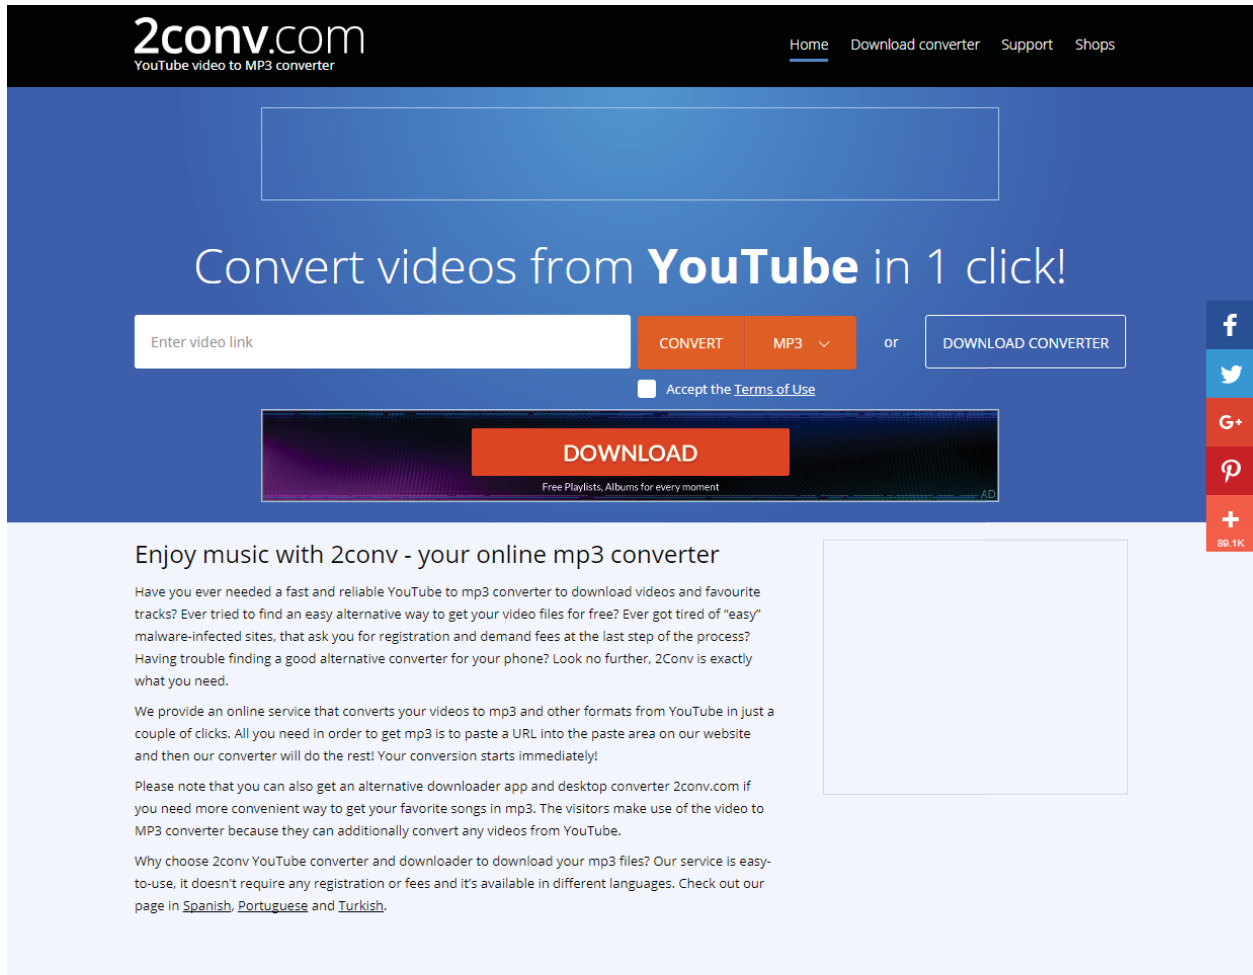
2conv.com
YouTube video to MP3 converter

Home Download converter Support Shops

Convert videos from **YouTube** in 1 click!

Enter video link

CONVERT MP3

or

DOWNLOAD CONVERTER

Accept the Terms of Use

DOWNLOAD

Free Playlists, Albums for every moment

AD

89.1K

Enjoy music with 2conv - your online mp3 converter

Have you ever needed a fast and reliable YouTube to mp3 converter to download videos and favourite tracks? Ever tried to find an easy alternative way to get your video files for free? Ever got tired of "easy" malware-infected sites, that ask you for registration and demand fees at the last step of the process? Having trouble finding a good alternative converter for your phone? Look no further, 2Conv is exactly what you need.

We provide an online service that converts your videos to mp3 and other formats from YouTube in just a couple of clicks. All you need in order to get mp3 is to paste a URL into the paste area on our website and then our converter will do the rest! Your conversion starts immediately!

Please note that you can also get an alternative downloader app and desktop converter 2conv.com if you need more convenient way to get your favorite songs in mp3. The visitors make use of the video to MP3 converter because they can additionally convert any videos from YouTube.

Why choose 2conv YouTube converter and downloader to download your mp3 files? Our service is easy-to-use, it doesn't require any registration or fees and it's available in different languages. Check out our page in Spanish, Portuguese and Turkish.